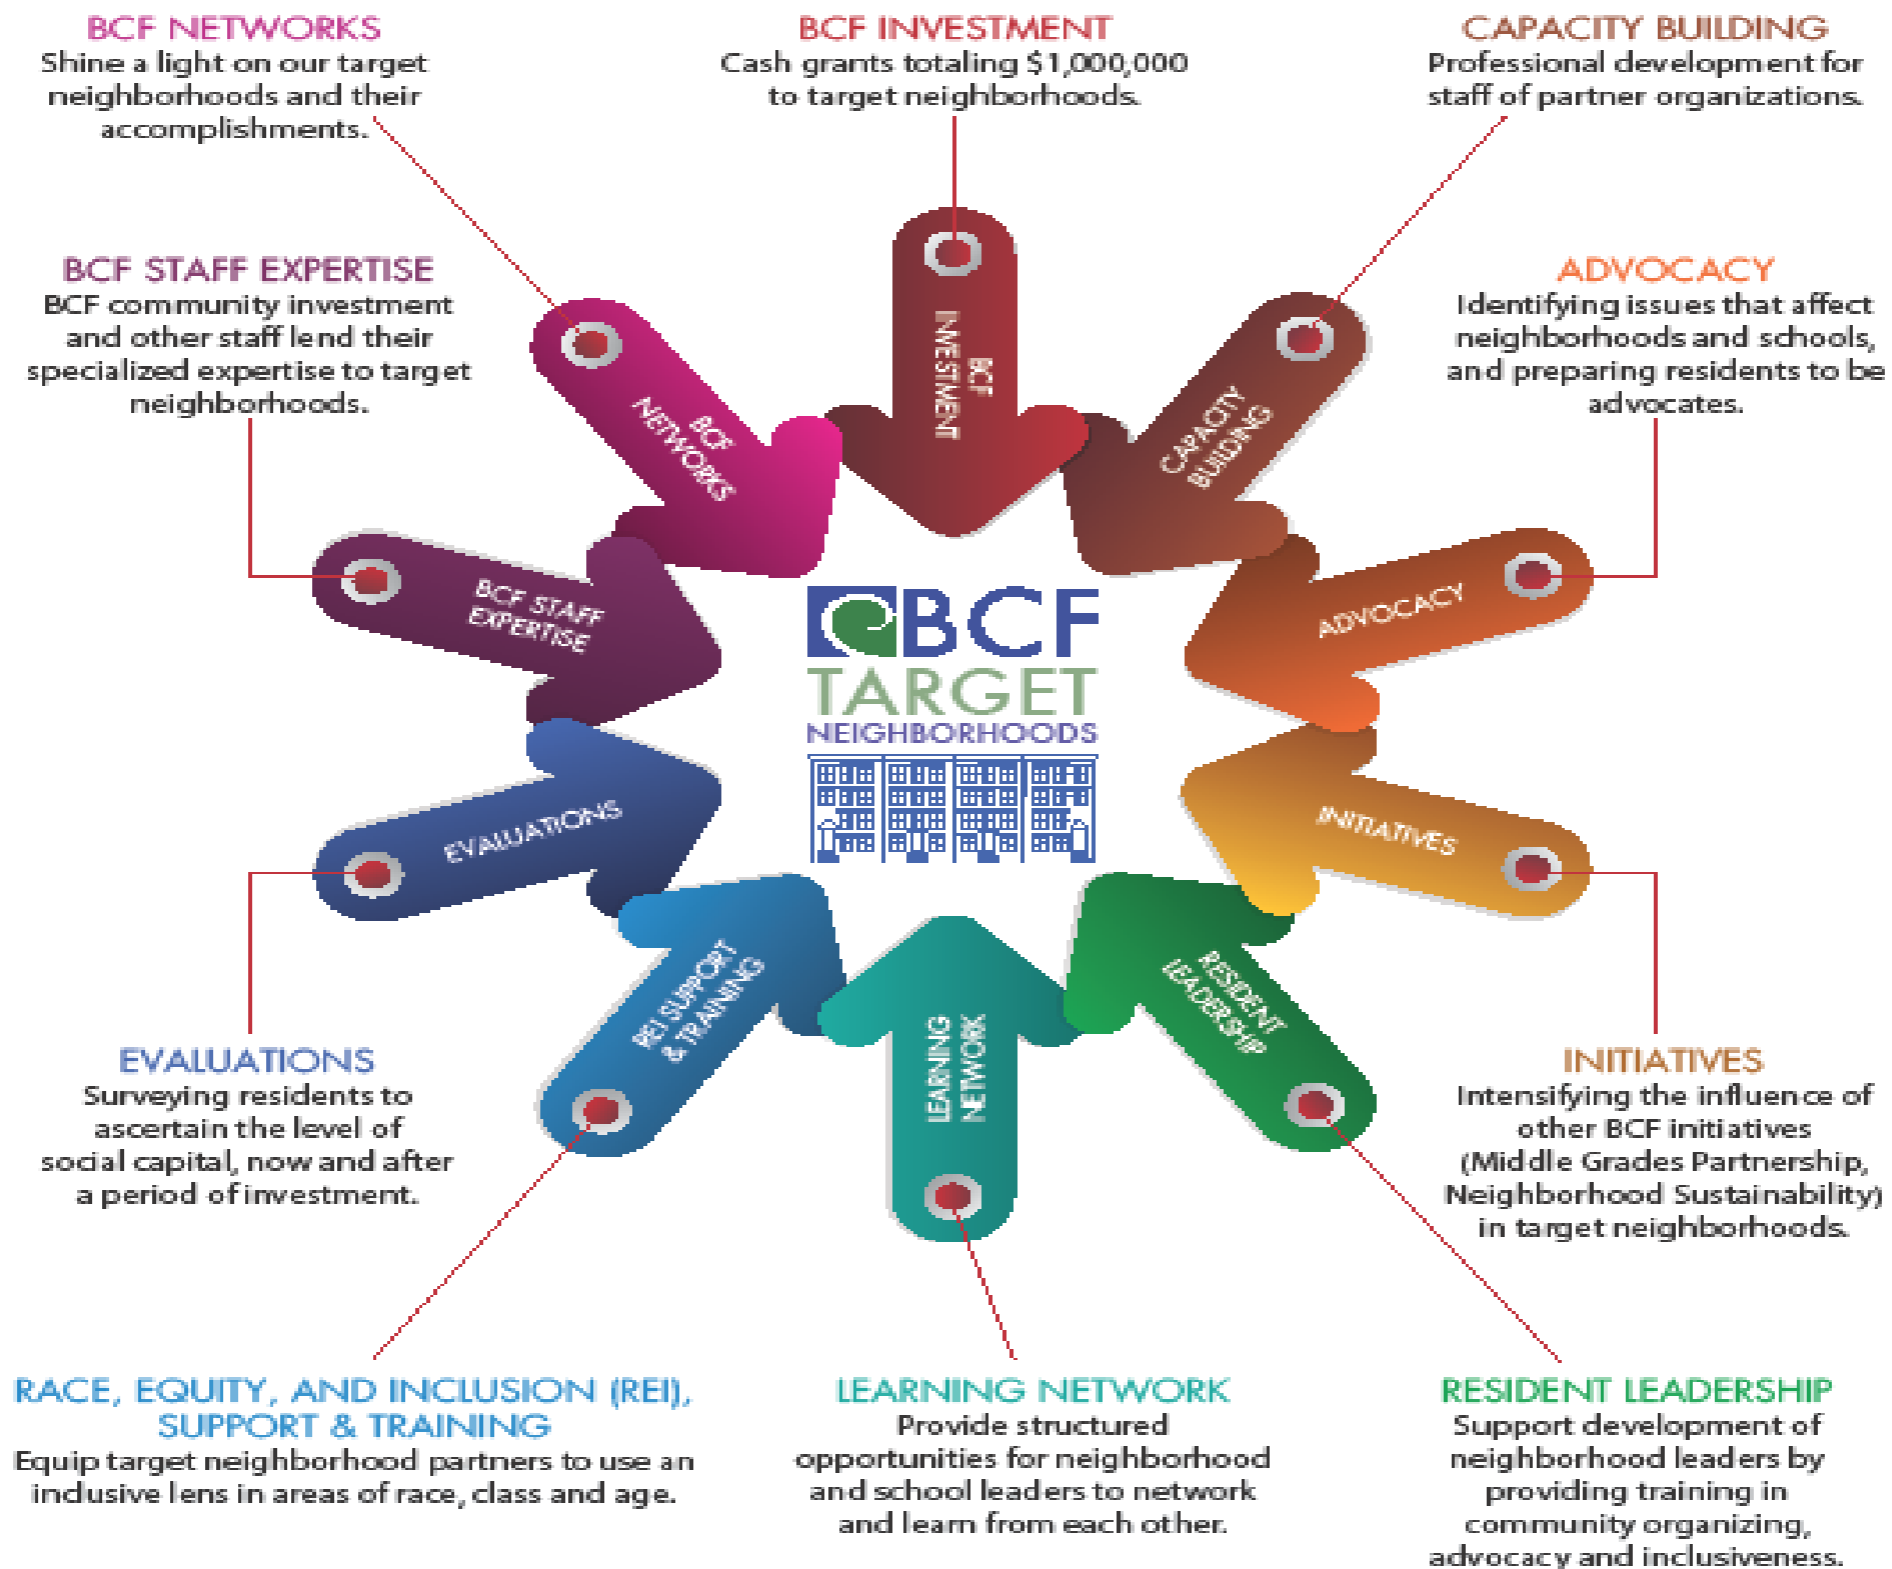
BCF NETWORKS
Shine a light on our target neighborhoods and their accomplishments.

BCF INVESTMENT
Cash grants totaling $1,000,000 to target neighborhoods.

CAPACITY BUILDING
Professional development for staff of partner organizations.

BCF STAFF EXPERTISE
BCF community investment and other staff lend their specialized expertise to target neighborhoods.

ADVOCACY
Identifying issues that affect neighborhoods and schools, and preparing residents to be advocates.

BCF INVESTMENT

CAPACITY BUILDING

BCF NETWORKS

BCF STAFF EXPERTISE

ADVOCACY

BCF
TARGET
NEIGHBORHOODS

EVALUATIONS

INITIATIVES

REI SUPPORT & TRAINING

LEARNING NETWORK

RESIDENT LEADERSHIP

EVALUATIONS
Surveying residents to ascertain the level of social capital, now and after a period of investment.

INITIATIVES
Intensifying the influence of other BCF initiatives (Middle Grades Partnership, Neighborhood Sustainability) in target neighborhoods.

RACE, EQUITY, AND INCLUSION (REI), SUPPORT & TRAINING
Equip target neighborhood partners to use an inclusive lens in areas of race, class and age.

LEARNING NETWORK
Provide structured opportunities for neighborhood and school leaders to network and learn from each other.

RESIDENT LEADERSHIP
Support development of neighborhood leaders by providing training in community organizing, advocacy and inclusiveness.